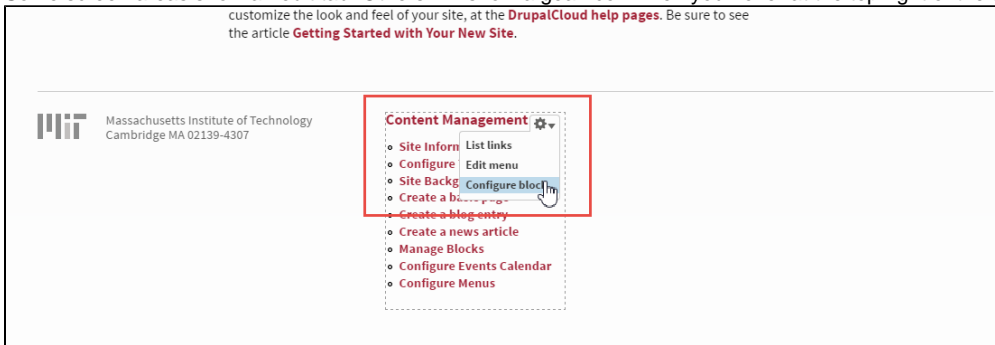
customize the look and feel of your site, at the **DrupalCloud help pages**. Be sure to see the article **Getting Started with Your New Site**.

Massachusetts Institute of Technology
Cambridge MA 02139-4307

Content Management

- Site Inform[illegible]
- Configure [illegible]
- Site Backg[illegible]
- Create a b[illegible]
- Create a blog entry
- Create a news article
- Manage Blocks
- Configure Events Calendar
- Configure Menus

List links
Edit menu
Configure block